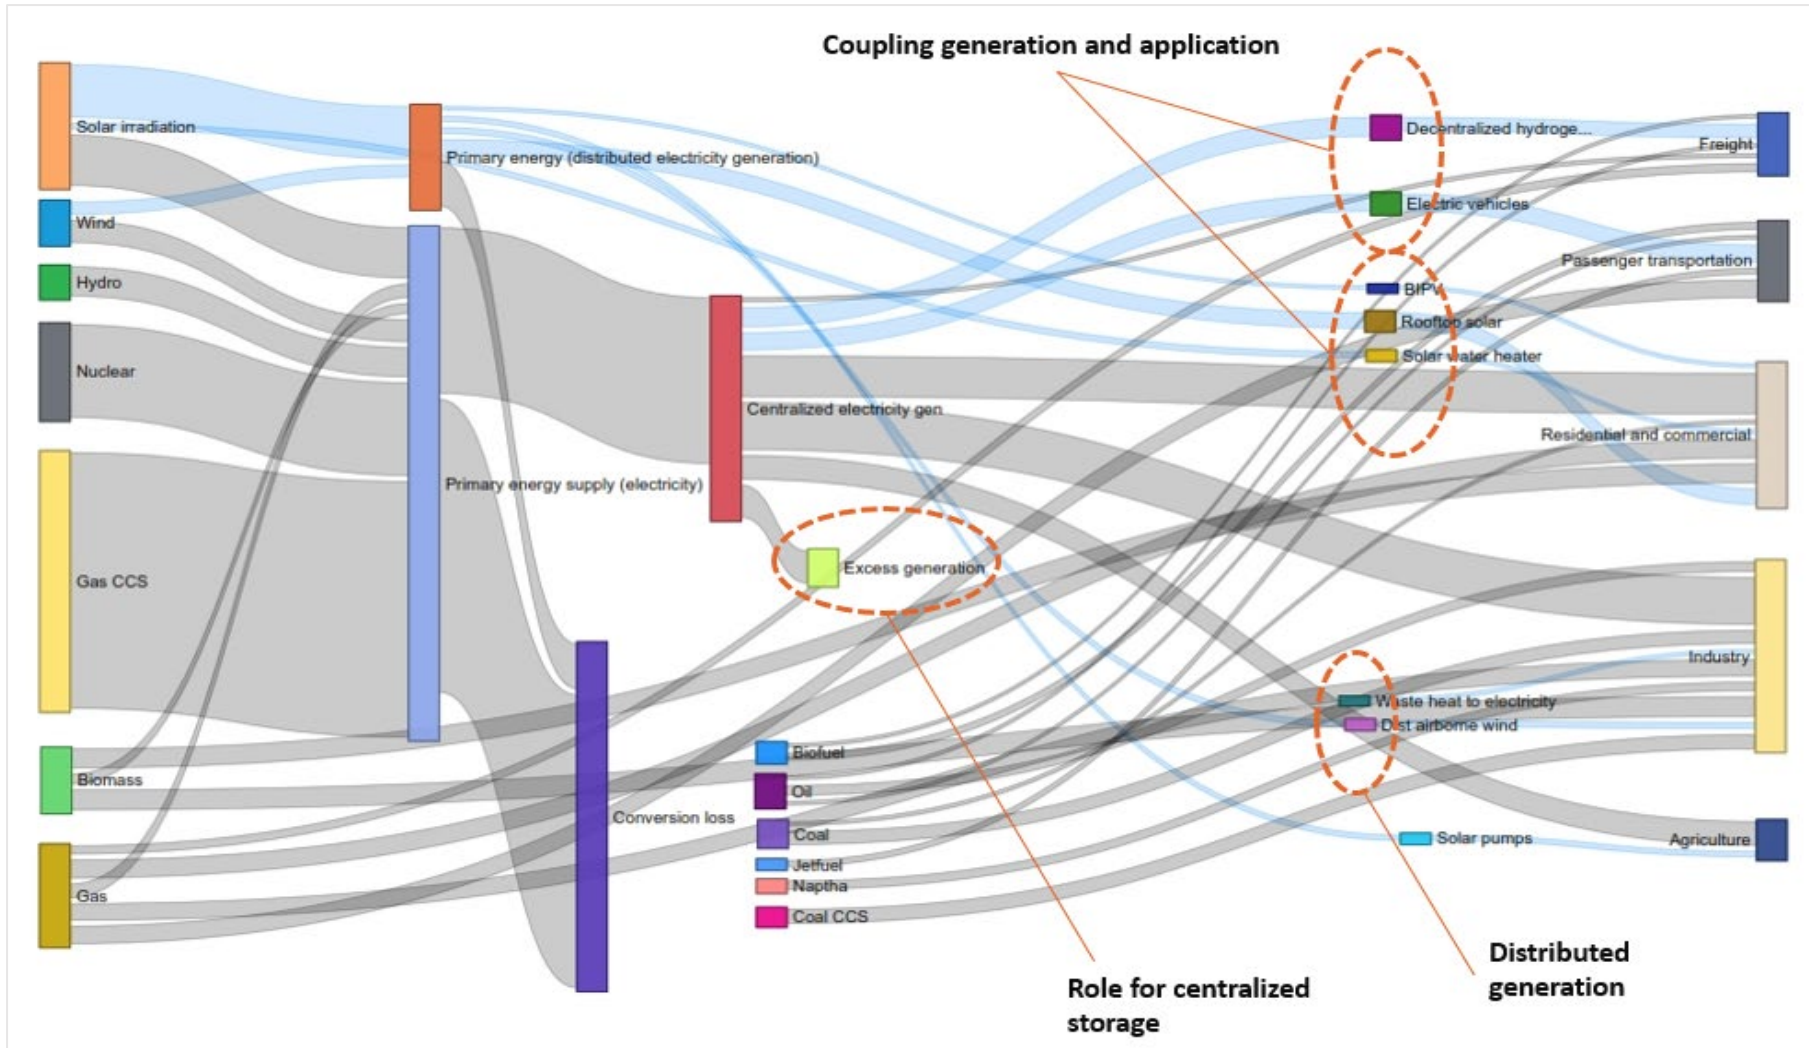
Coupling generation and application

Solar irradiation
Wind
Hydro
Nuclear
Gas CCS
Biomass
Gas

Primary energy (distributed electricity generation)
Primary energy supply (electricity)
Conversion loss
Centralized electricity gen
Excess generation
Biofuel
Oil
Coal
Jetfuel
Naptha
Coal CCS

Decentralized hydroge...
Electric vehicles
BIPV
Rooftop solar
Solar water heater
Waste heat to electricity
Dist airborne wind
Solar pumps

Freight
Passenger transportation
Residential and commercial
Industry
Agriculture

Role for centralized storage

Distributed generation